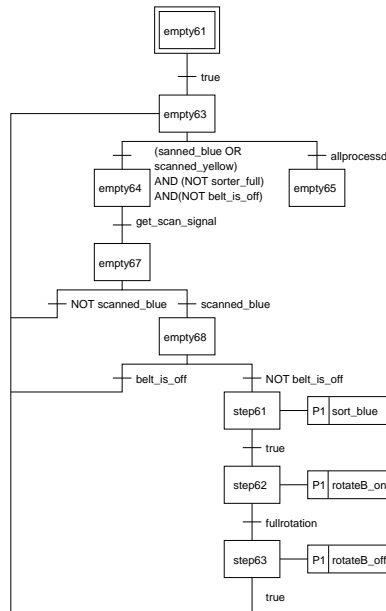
empty61

true

empty63

(sanned_blue OR scanned_yellow) AND (NOT sorter_full) AND(NOT belt_is_off)

allprocessd

empty64

empty65

get_scan_signal

empty67

NOT scanned_blue

scanned_blue

empty68

belt_is_off

NOT belt_is_off

step61

P1 sort_blue

true

step62

P1 rotateB_on

fullrotation

step63

P1 rotateB_off

true